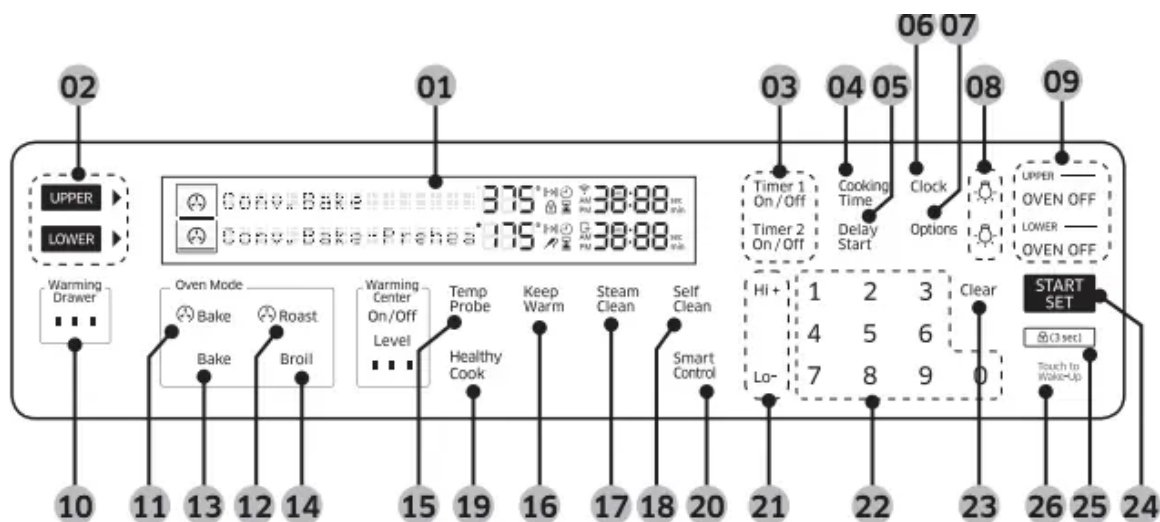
06 07
02 01 03 04 05 08 09

UPPER
LOWER

Conv. Bake 375° 38:88
Conv. Bake Prehea 175° 38:88

Timer 1 On / Off
Timer 2 On / Off

Cooking Time
Delay Start
Clock
Options

UPPER
OVEN OFF
LOWER
OVEN OFF

Warming Drawer

Oven Mode
Bake
Roast
Bake
Broil

Warming Center
On/Off
Level

Temp Probe
Healthy Cook
Keep Warm
Steam Clean
Self Clean
Smart Control

Hi +
Lo -

1 2 3
4 5 6
7 8 9 0

Clear

START SET

(3 sec)

Touch to Wake-Up

10 11 13 12 14 15 19 16 17 18 20 21 22 23 26 25 24